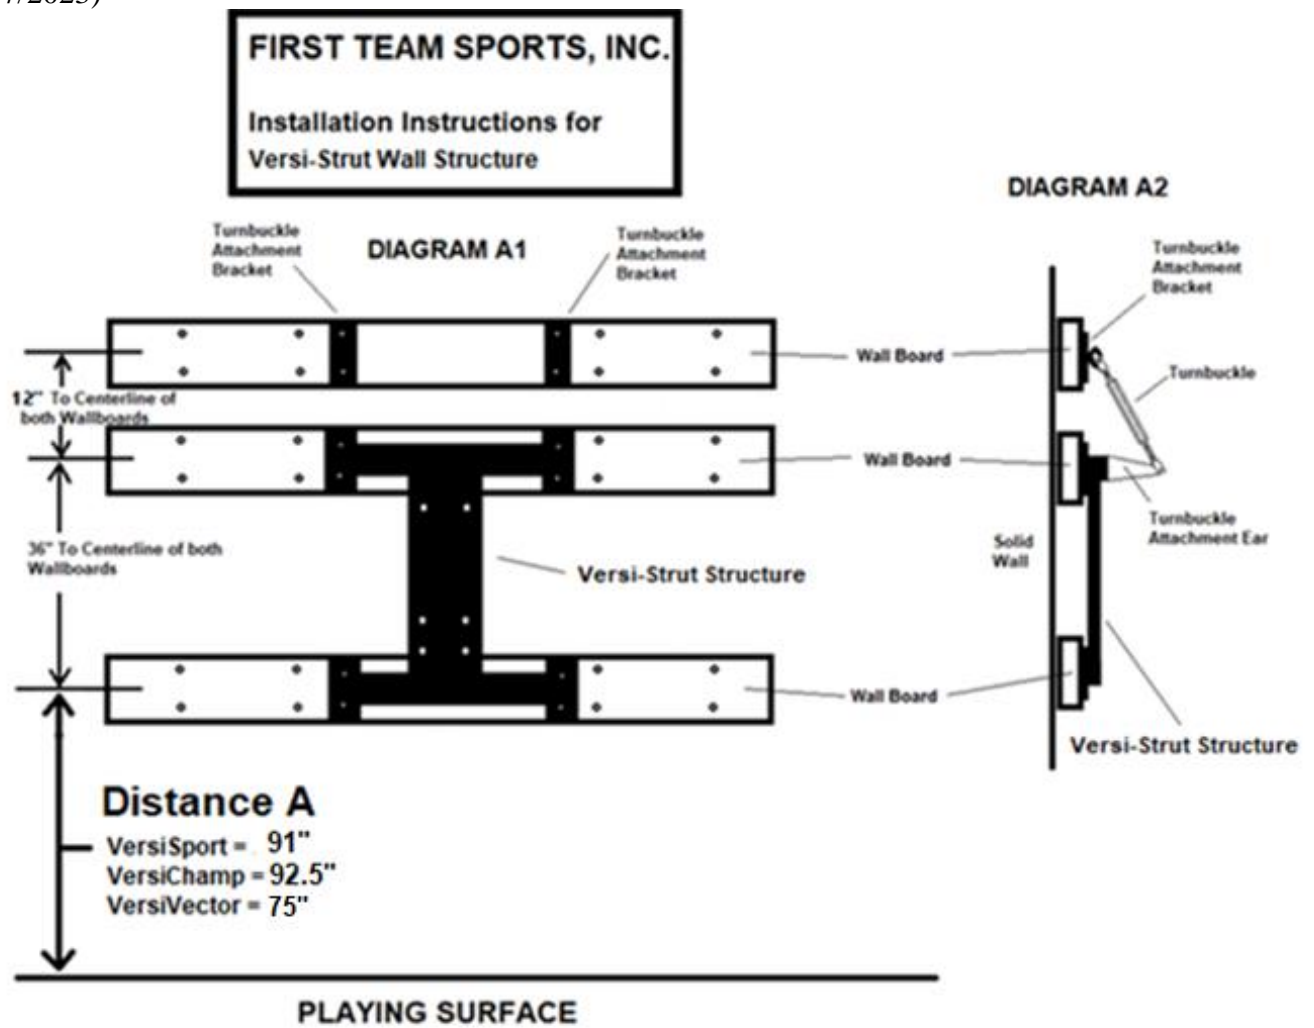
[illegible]/2023)

FIRST TEAM SPORTS, INC.

Installation Instructions for
Versi-Strut Wall Structure

DIAGRAM A2

Turnbuckle Attachment Bracket

DIAGRAM A1

Turnbuckle Attachment Bracket

Turnbuckle Attachment Bracket

Wall Board

Turnbuckle

12" To Centerline of both Wallboards

Wall Board

Turnbuckle Attachment Ear

36" To Centerline of both Wallboards

Versi-Strut Structure

Solid Wall

Wall Board

Versi-Strut Structure

Distance A
VersiSport = 91"
VersiChamp = 92.5"
VersiVector = 75"

PLAYING SURFACE